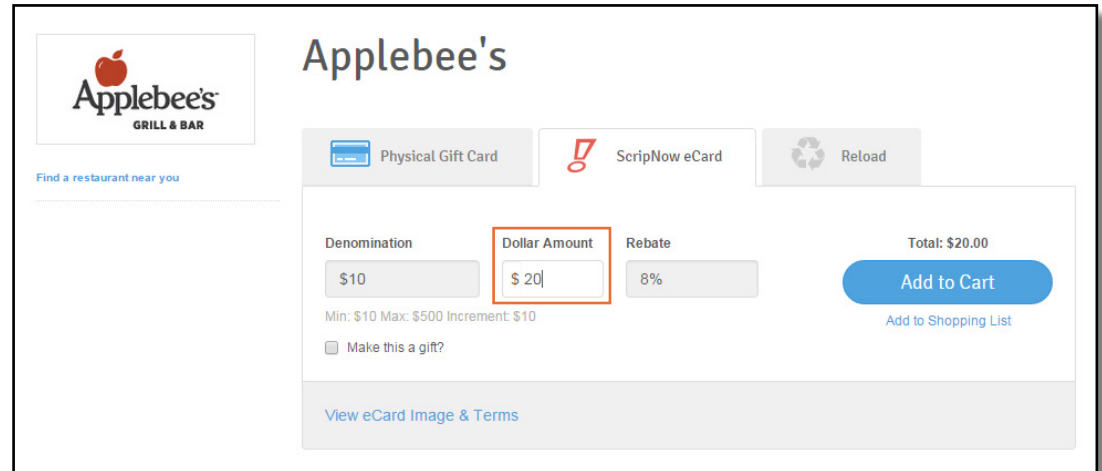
Applebee's
GRILL & BAR

Find a restaurant near you

Applebee's

Physical Gift Card

ScripNow eCard

Reload

Denomination

$10

Dollar Amount

$ 20

Rebate

8%

Total: $20.00

Add to Cart

Add to Shopping List

Min: $10 Max: $500 Increment: $10

Make this a gift?

View eCard Image & Terms